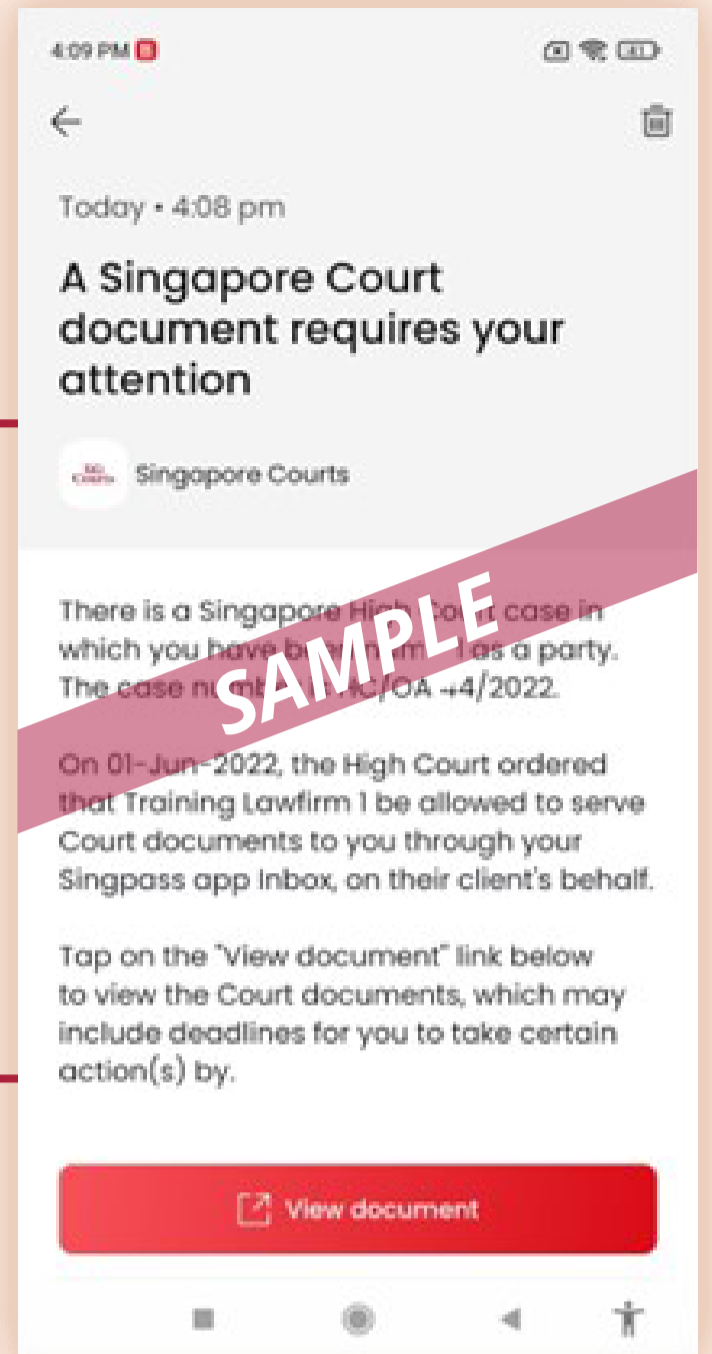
4:09 PM

Today • 4:08 pm

A Singapore Court document requires your attention

SG Courts

Singapore Courts

There is a Singapore High Co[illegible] case in which you have b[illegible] nam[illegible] as a party. The case num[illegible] HC/OA +4/2022.

SAMPLE

On 01-Jun-2022, the High Court ordered that Training Lawfirm 1 be allowed to serve Court documents to you through your Singpass app Inbox, on their client's behalf.

Tap on the "View document" link below to view the Court documents, which may include deadlines for you to take certain action(s) by.

View document